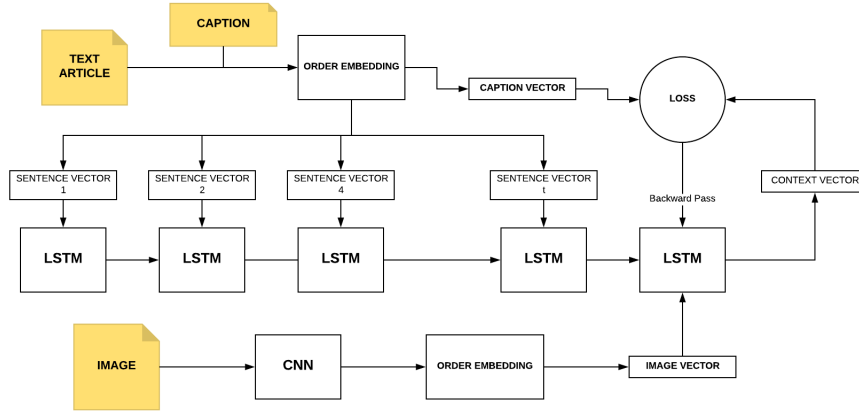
CAPTION

TEXT ARTICLE

ORDER EMBEDDING

CAPTION VECTOR

LOSS

SENTENCE VECTOR 1

SENTENCE VECTOR 2

SENTENCE VECTOR 4

SENTENCE VECTOR t

Backward Pass

CONTEXT VECTOR

LSTM

LSTM

LSTM

LSTM

LSTM

IMAGE

CNN

ORDER EMBEDDING

IMAGE VECTOR